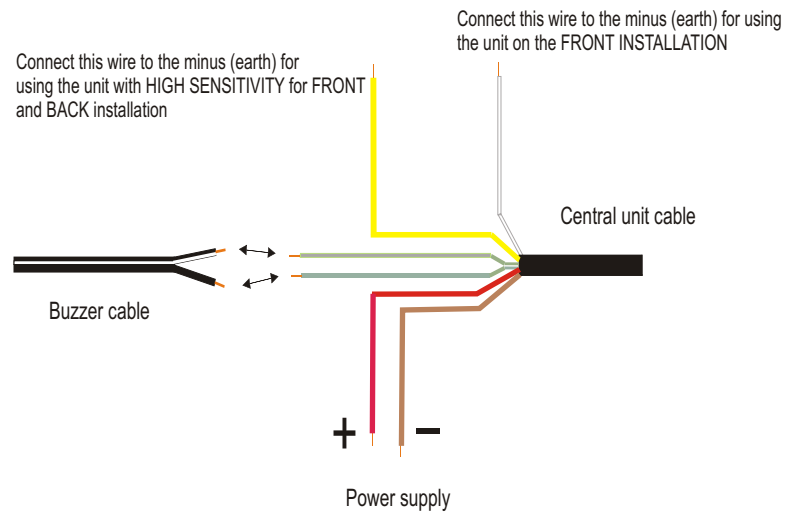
Connect this wire to the minus (earth) for using the unit on the FRONT INSTALLATION

Connect this wire to the minus (earth) for using the unit with HIGH SENSITIVITY for FRONT and BACK installation

Central unit cable

Buzzer cable

+ −

Power supply